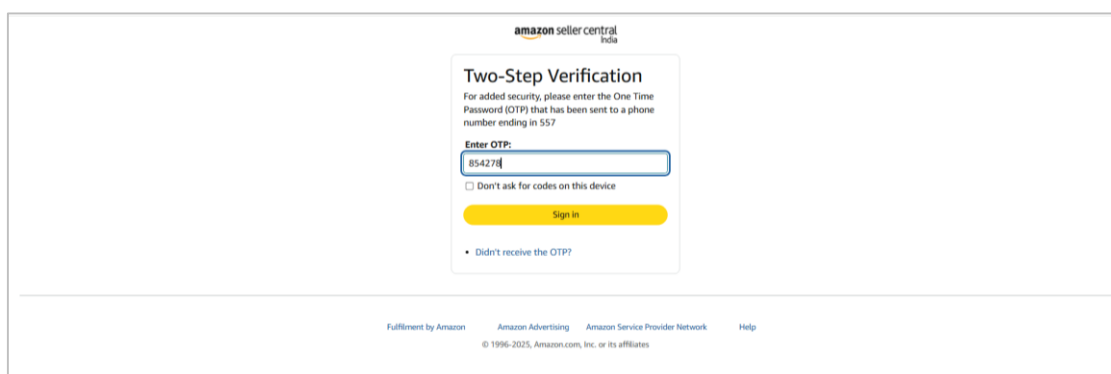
amazon seller central
India

Two-Step Verification

For added security, please enter the One Time Password (OTP) that has been sent to a phone number ending in 557

Enter OTP:

854278

Don't ask for codes on this device

Sign in

Didn't receive the OTP?

Fulfilment by Amazon Amazon Advertising Amazon Service Provider Network Help

© 1996-2025, Amazon.com, Inc. or its affiliates